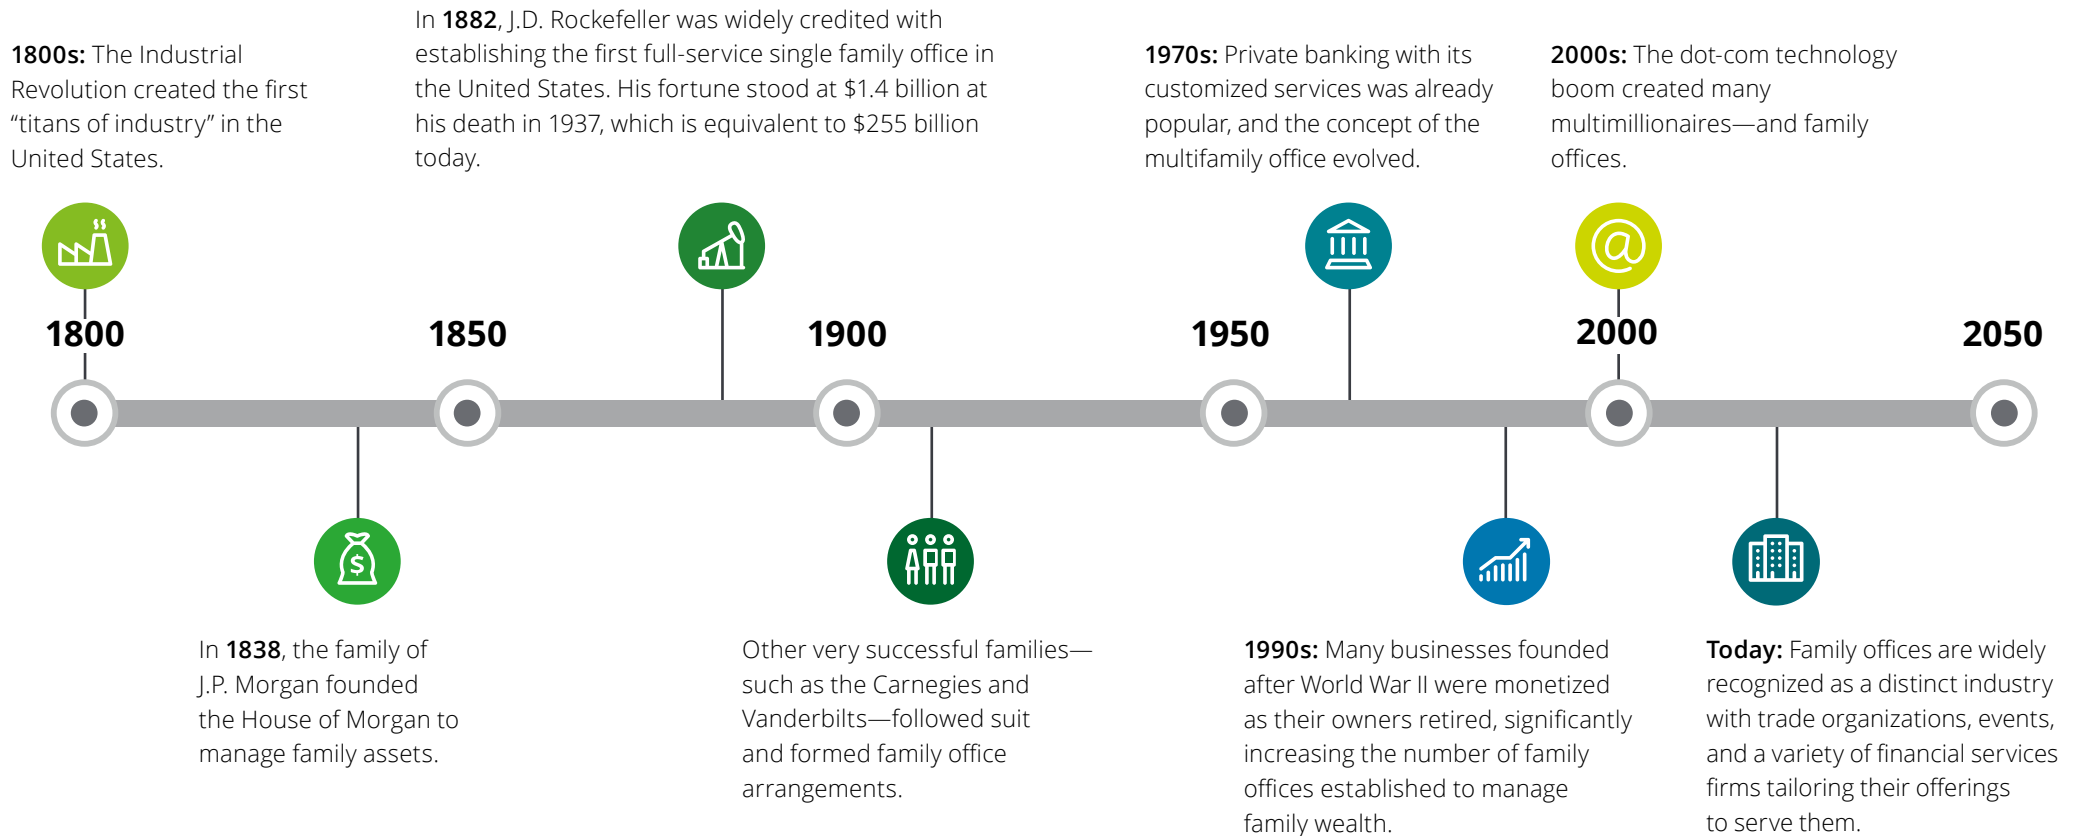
**1800s:** The Industrial Revolution created the first “titans of industry” in the United States.

In **1882**, J.D. Rockefeller was widely credited with establishing the first full-service single family office in the United States. His fortune stood at $1.4 billion at his death in 1937, which is equivalent to $255 billion today.

**1970s:** Private banking with its customized services was already popular, and the concept of the multifamily office evolved.

**2000s:** The dot-com technology boom created many multimillionaires—and family offices.

$

1800

1850

1900

1950

2000

2050

In **1838**, the family of J.P. Morgan founded the House of Morgan to manage family assets.

Other very successful families—such as the Carnegies and Vanderbilts—followed suit and formed family office arrangements.

**1990s:** Many businesses founded after World War II were monetized as their owners retired, significantly increasing the number of family offices established to manage family wealth.

**Today:** Family offices are widely recognized as a distinct industry with trade organizations, events, and a variety of financial services firms tailoring their offerings to serve them.